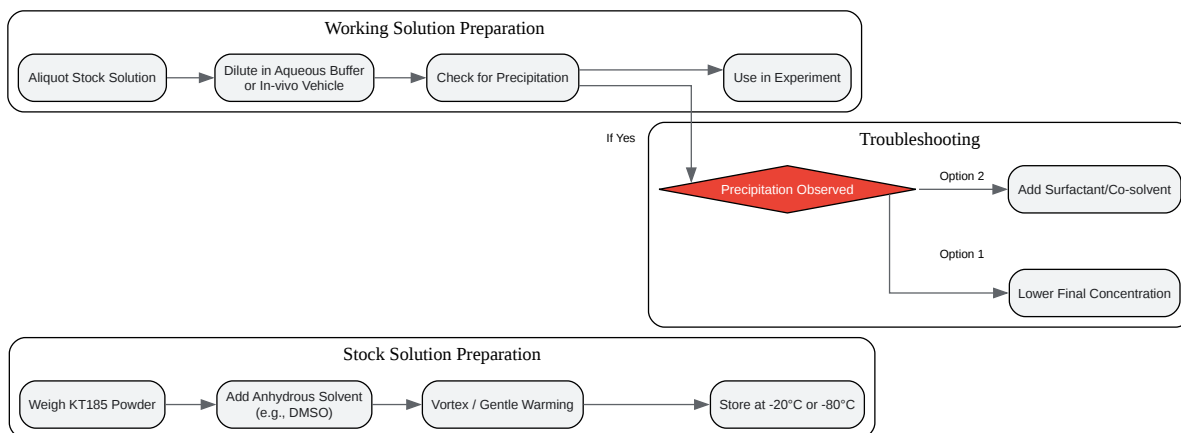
Working Solution Preparation

Aliquot Stock Solution

Dilute in Aqueous Buffer or In-vivo Vehicle

Check for Precipitation

Use in Experiment

If Yes

Troubleshooting

Precipitation Observed

Option 2

Add Surfactant/Co-solvent

Option 1

Lower Final Concentration

Stock Solution Preparation

Weigh KT185 Powder

Add Anhydrous Solvent (e.g., DMSO)

Vortex / Gentle Warming

Store at -20°C or -80°C